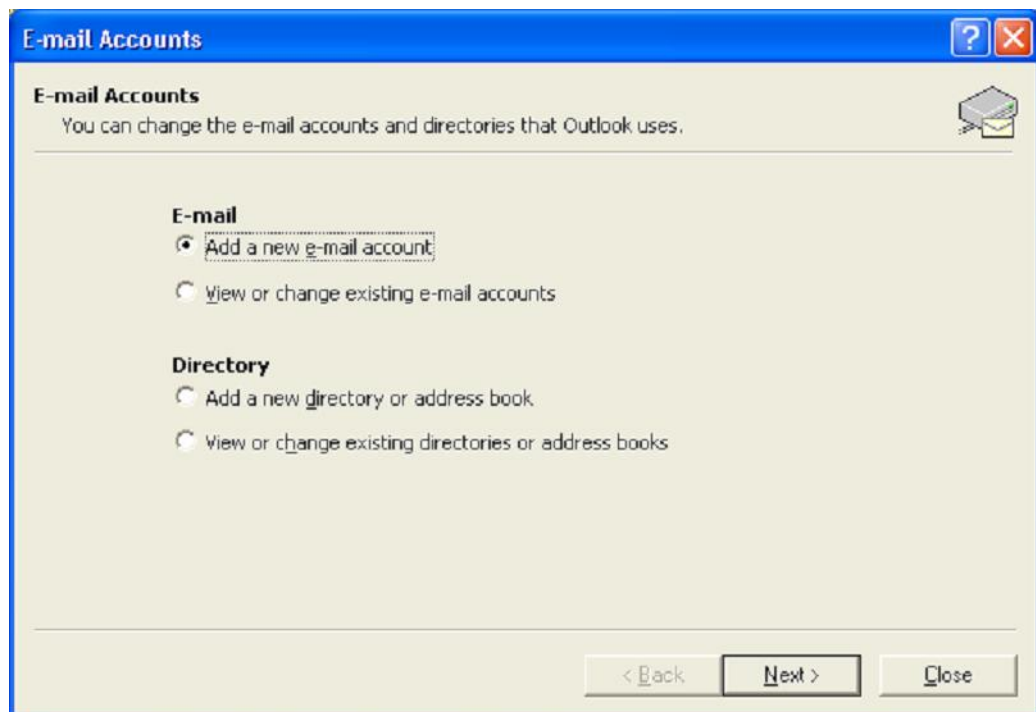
E-mail Accounts

?

E-mail Accounts

You can change the e-mail accounts and directories that Outlook uses.

E-mail

Add a new e-mail account

View or change existing e-mail accounts

Directory

Add a new directory or address book

View or change existing directories or address books

< Back

Next >

Close